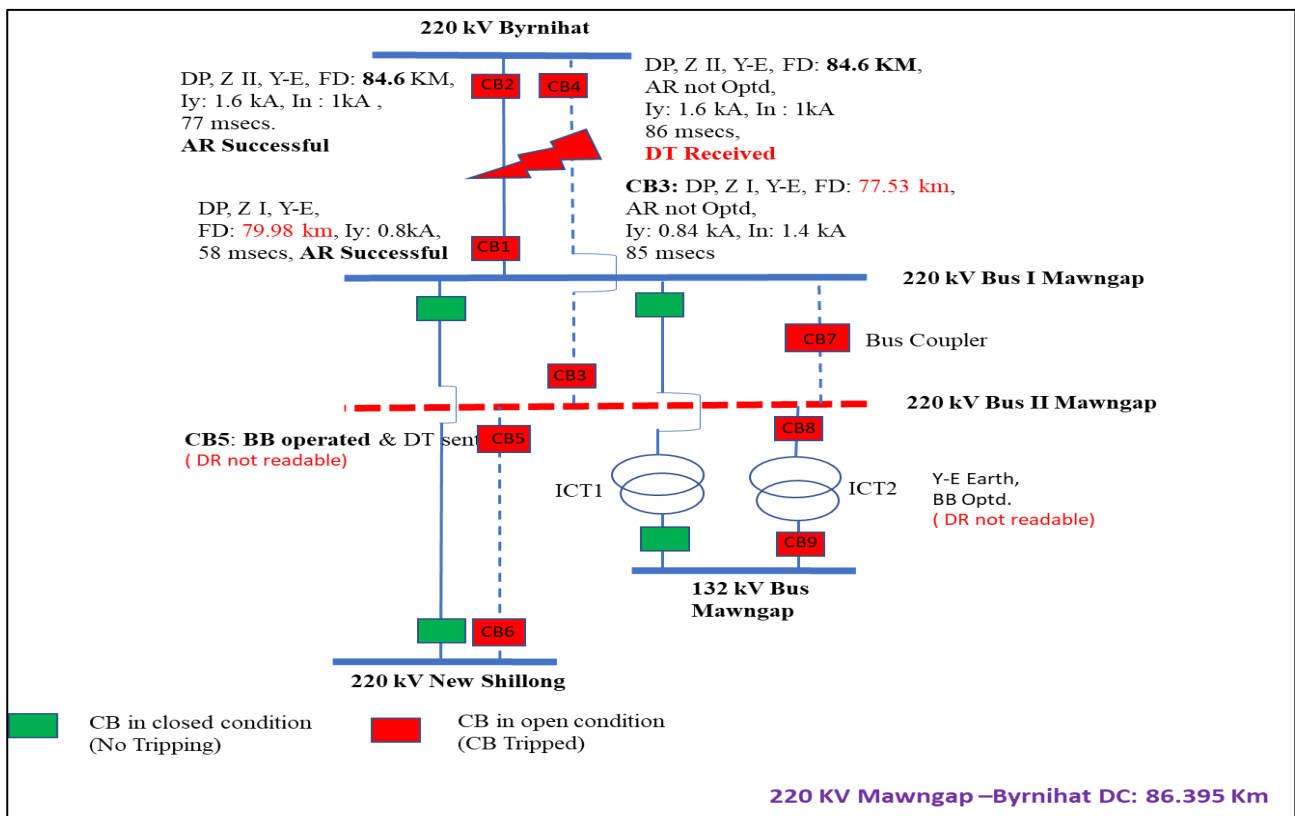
220 kV Byrnihat

DP, Z II, Y-E, FD: 84.6 KM, Iy: 1.6 kA, In : 1kA , 77 msecs. AR Successful

CB2

CB4

DP, Z II, Y-E, FD: 84.6 KM, AR not Optd, Iy: 1.6 kA, In : 1kA 86 msecs, DT Received

CB3: DP, Z I, Y-E, FD: 77.53 km, AR not Optd, Iy: 0.84 kA, In: 1.4 kA 85 msecs

DP, Z I, Y-E, FD: 79.98 km, Iy: 0.8kA, 58 msecs, AR Successful

CB1

220 kV Bus I Mawngap

CB7

Bus Coupler

CB3

220 kV Bus II Mawngap

CB5: BB operated & DT sent
( DR not readable)

CB5

CB8

ICT1

ICT2

Y-E Earth, BB Optd.
( DR not readable)

CB9

132 kV Bus Mawngap

CB6

220 kV New Shillong

CB in closed condition (No Tripping)

CB in open condition (CB Tripped)

220 KV Mawngap –Byrnihat DC: 86.395 Km